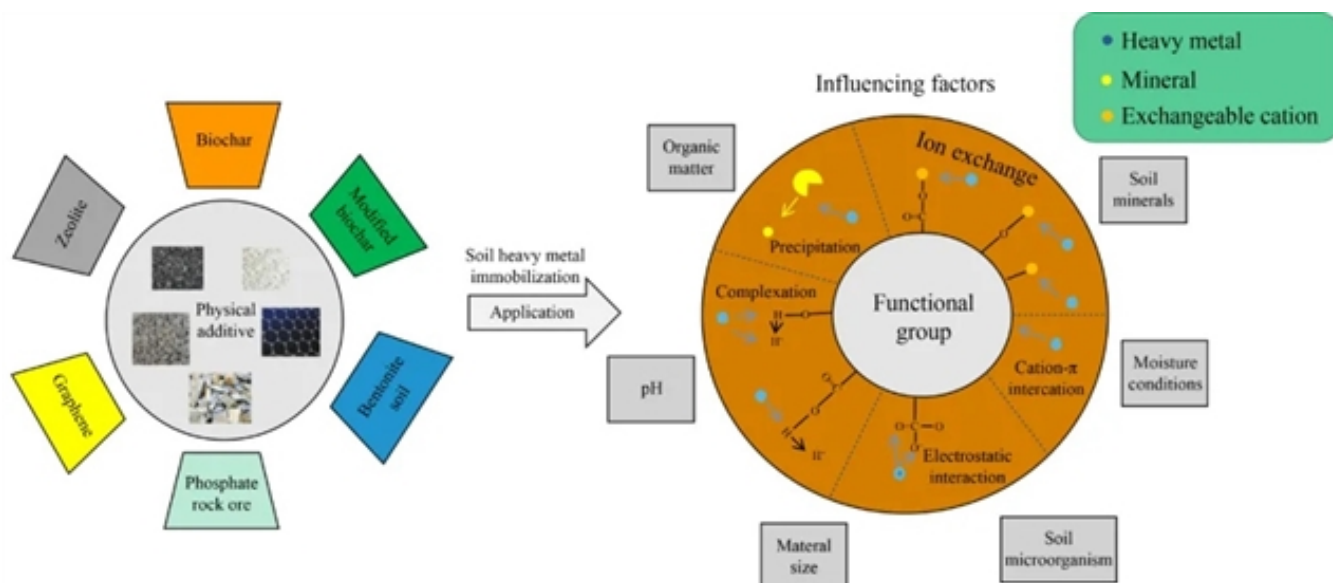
Heavy metal
Mineral
Exchangeable cation

Influencing factors

Biochar
Zeolite
Modified biochar
Physical additive
Graphene
Bentonite soil
Phosphate rock ore

Soil heavy metal immobilization
Application

Organic matter
Soil minerals
Moisture conditions
pH
Materal size
Soil microorganism

Ion exchange
Precipitation
Complexation
Functional group
Cation-π intercation
Electrostatic interaction